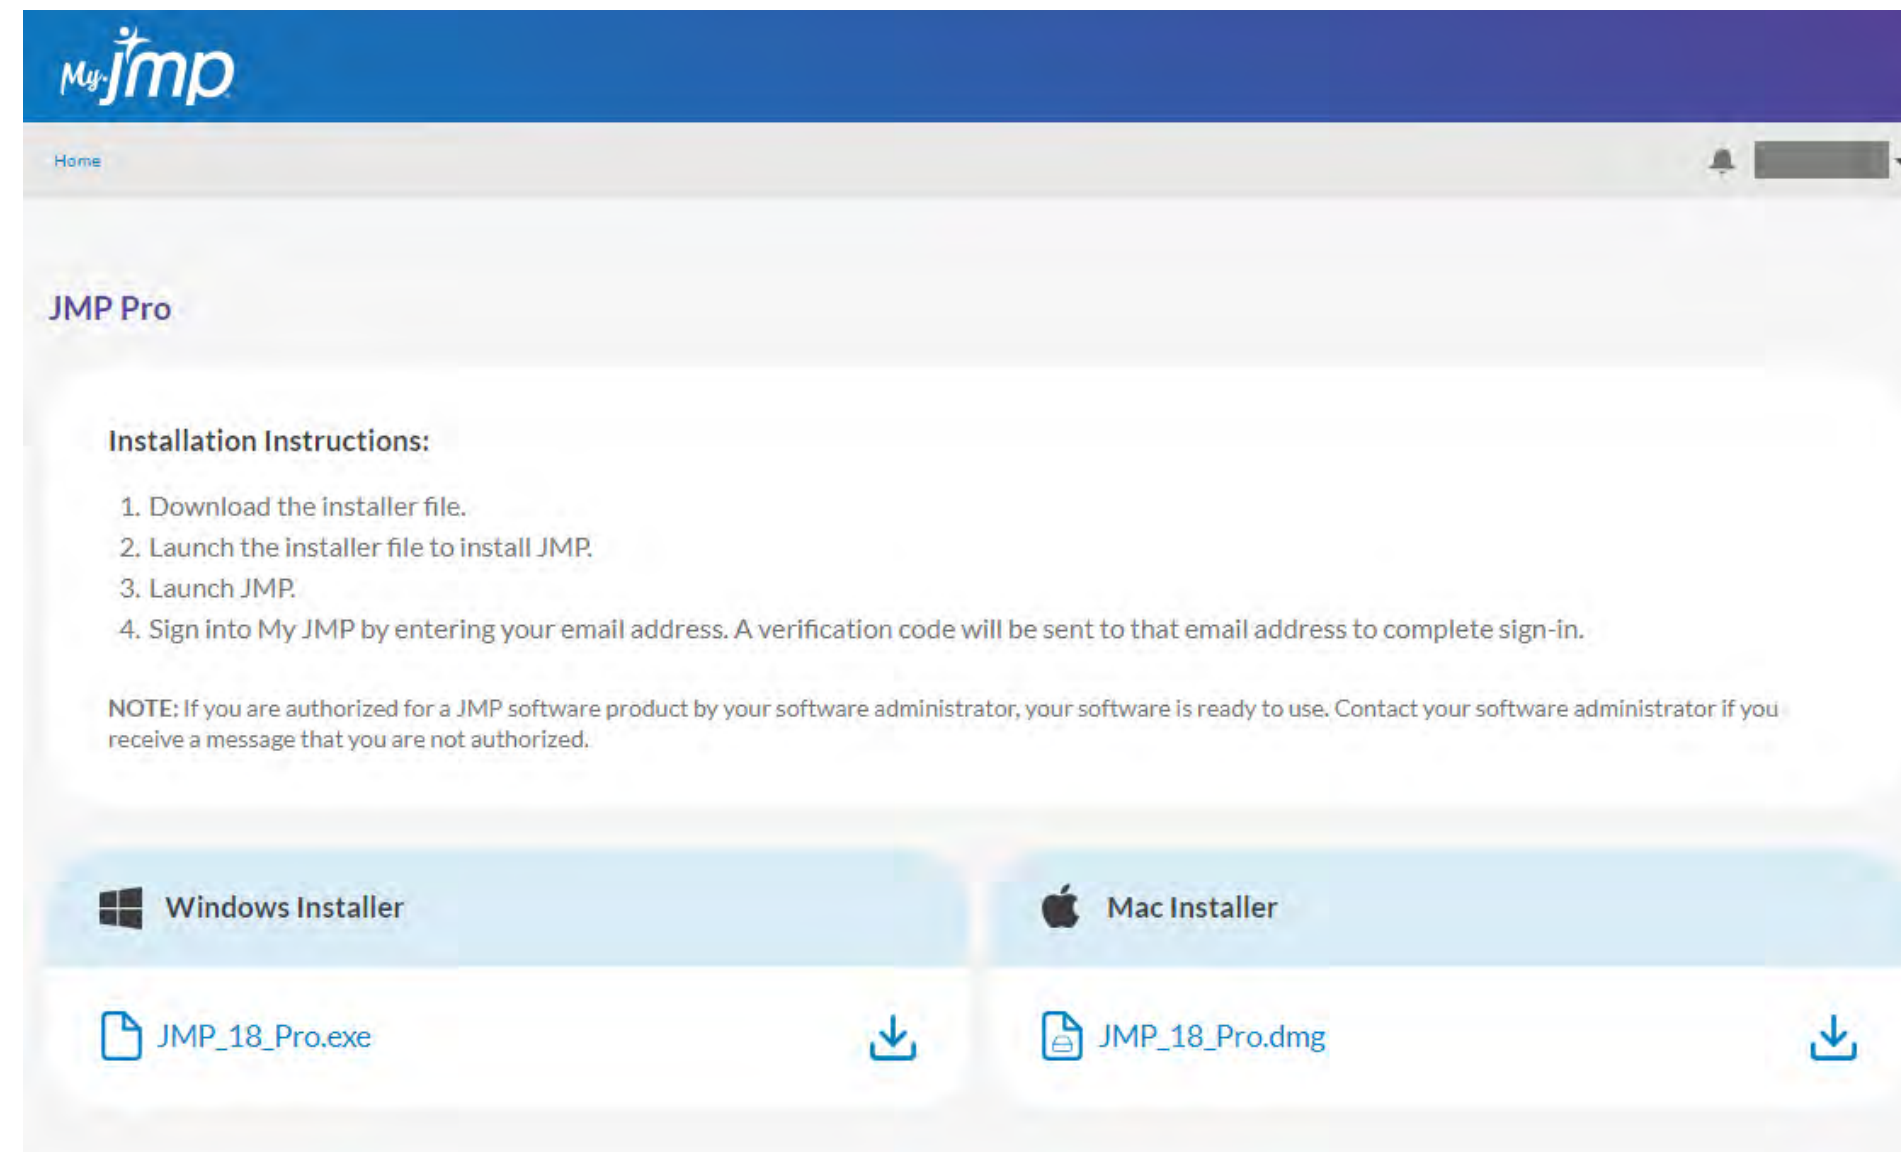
My jmp

Home

JMP Pro

Installation Instructions:

1. Download the installer file.
2. Launch the installer file to install JMP.
3. Launch JMP.
4. Sign into My JMP by entering your email address. A verification code will be sent to that email address to complete sign-in.

NOTE: If you are authorized for a JMP software product by your software administrator, your software is ready to use. Contact your software administrator if you receive a message that you are not authorized.

Windows Installer

Mac Installer

JMP_18_Pro.exe

JMP_18_Pro.dmg